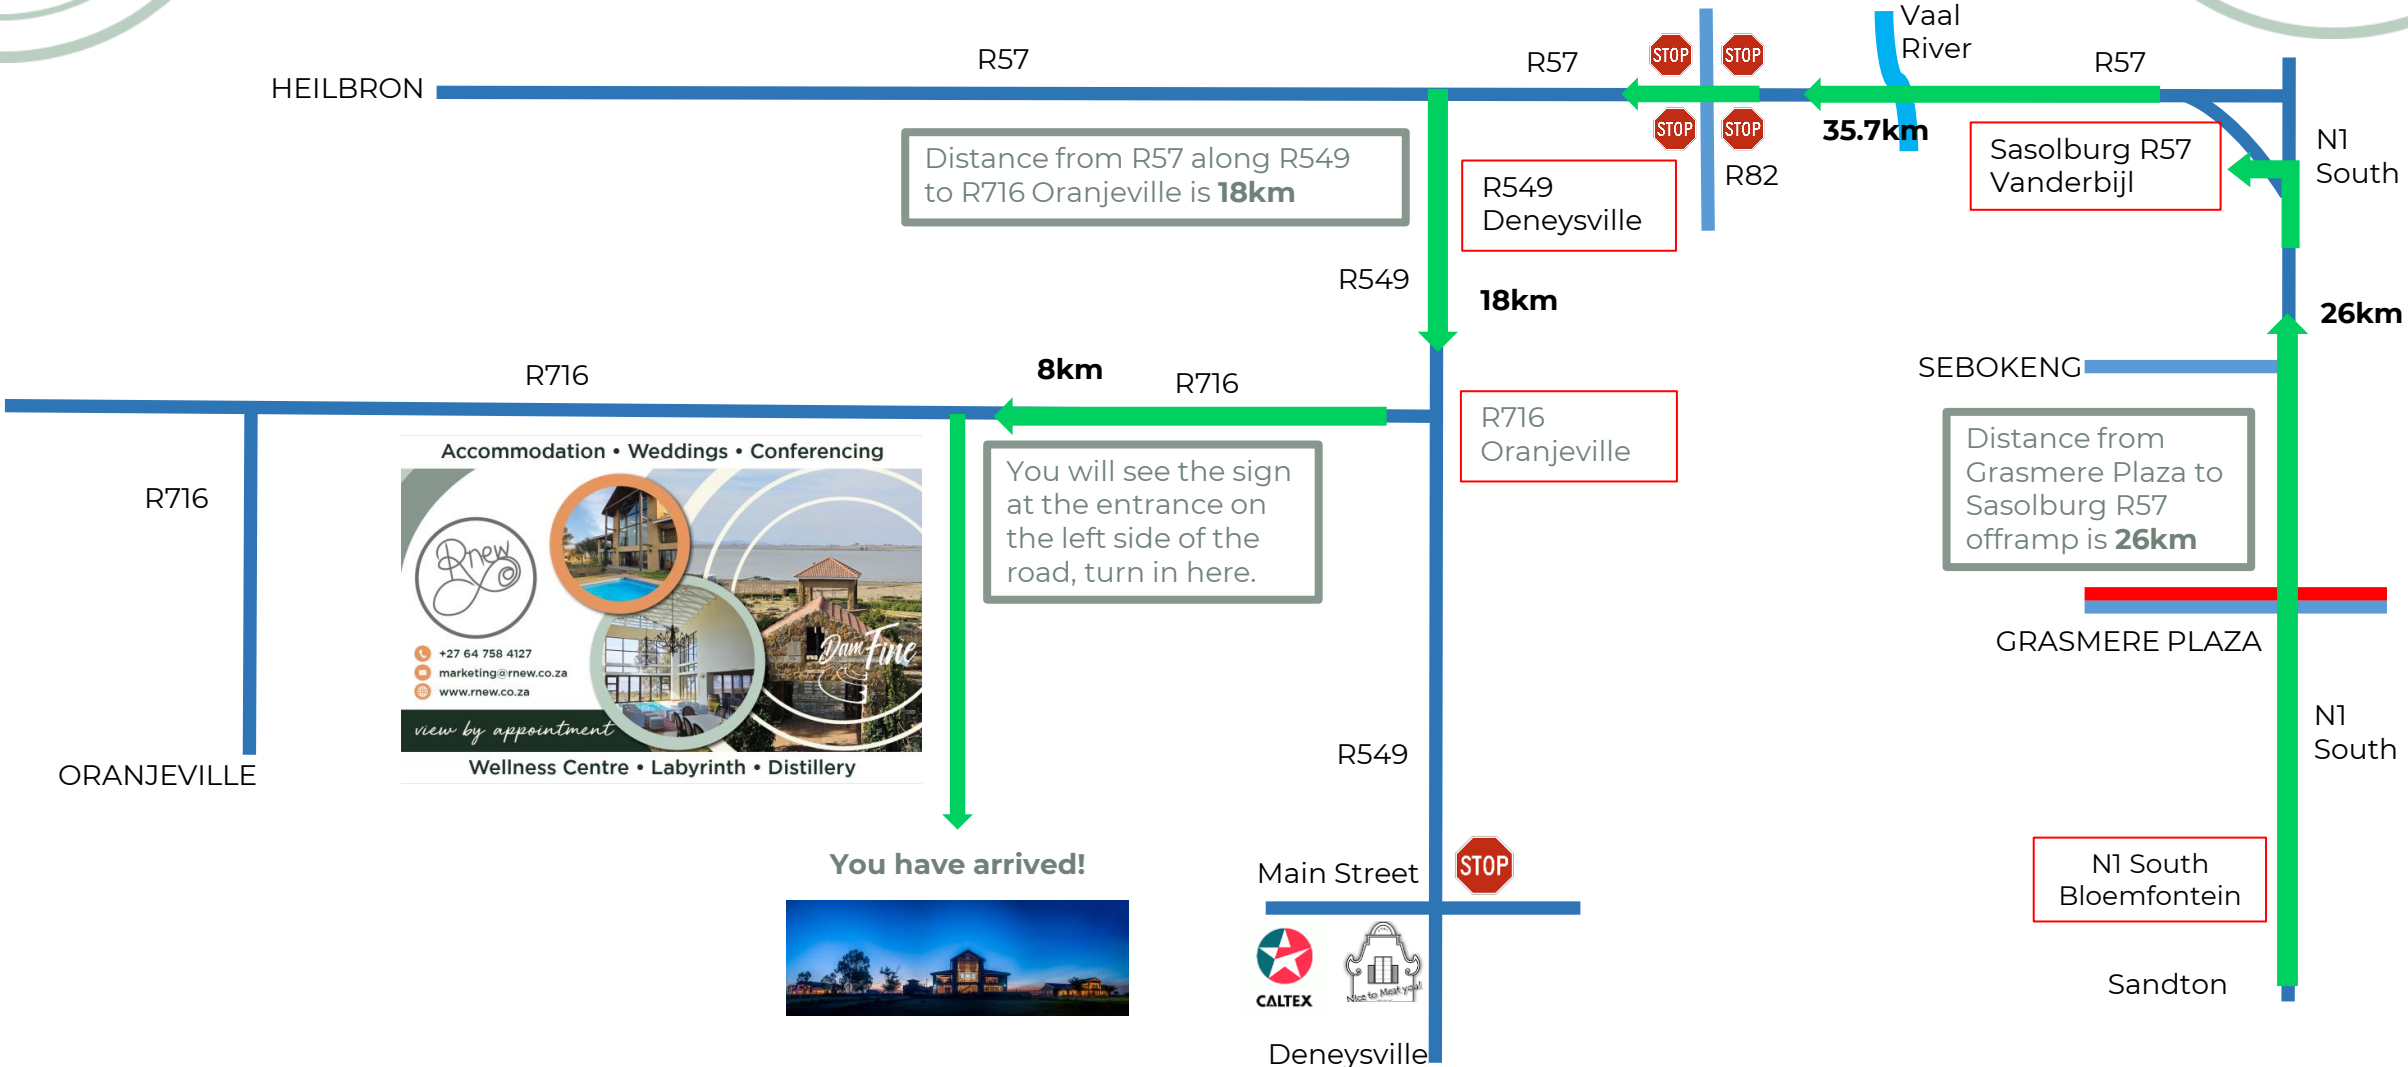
HEILBRON

R57

R57

STOP STOP

STOP STOP

Vaal River

R57

35.7km

R82

Distance from R57 along R549 to R716 Oranjeville is **18km**

R549 Deneysville

Sasolburg R57 Vanderbijl

N1 South

R549

18km

26km

R716

8km

R716

SEBOKENG

R716 Oranjeville

R716

Accommodation • Weddings • Conferencing

Rnew

+27 64 758 4127
marketing@rnew.co.za
www.rnew.co.za

view by appointment

Dam Fine

Wellness Centre • Labyrinth • Distillery

You will see the sign at the entrance on the left side of the road, turn in here.

Distance from Grasmere Plaza to Sasolburg R57 offramp is **26km**

GRASMERE PLAZA

ORANJEVILLE

R549

N1 South

You have arrived!

Main Street

STOP

N1 South Bloemfontein

CALTEX

Nice to Meat you!

Sandton

Deneysville